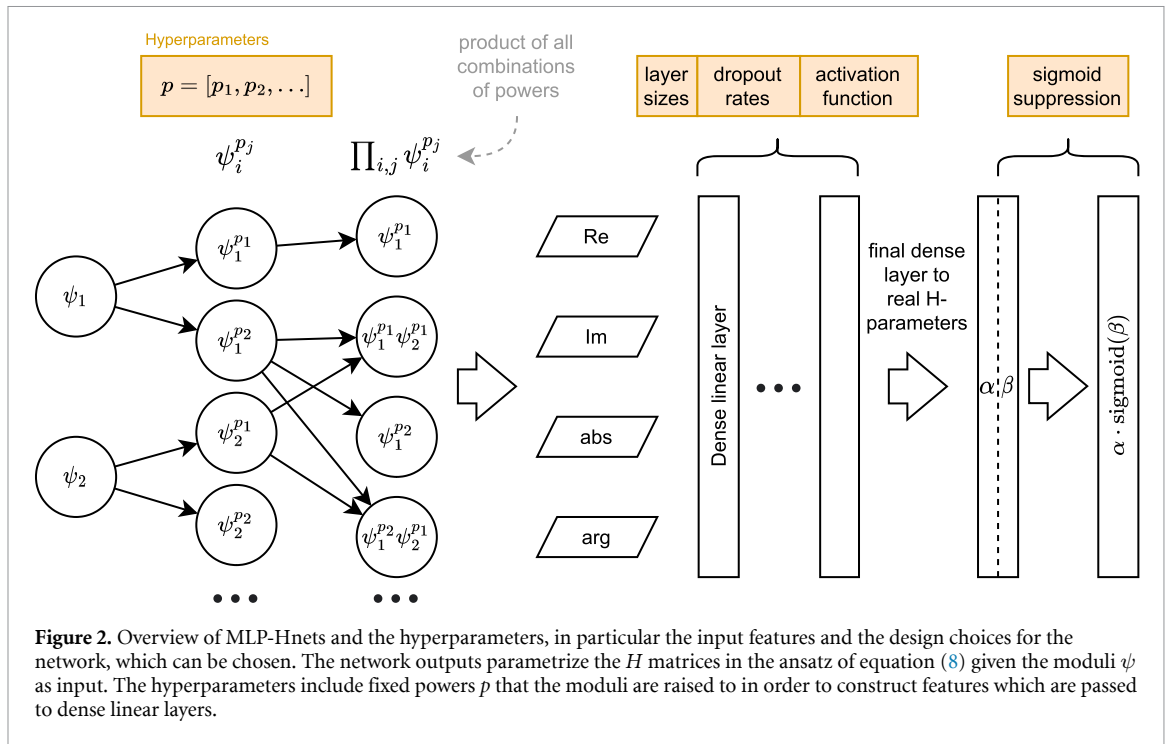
Hyperparameters

$p = [p_1, p_2, \dots]$

product of all combinations of powers

layer sizes | dropout rates | activation function

sigmoid suppression

$\psi_i^{p_j}$

$\prod_{i,j} \psi_i^{p_j}$

$\psi_1$

$\psi_2$

$\psi_1^{p_1}$

$\psi_1^{p_2}$

$\psi_2^{p_1}$

$\psi_2^{p_2}$

$\psi_1^{p_1}$

$\psi_1^{p_1}\psi_2^{p_1}$

$\psi_1^{p_2}$

$\psi_1^{p_2}\psi_2^{p_1}$

• • •

• • •

Re

Im

abs

arg

Dense linear layer

• • •

final dense layer to real H-parameters

$\alpha, \beta$

$\alpha \cdot \mathrm{sigmoid}(\beta)$

**Figure 2.** Overview of MLP-Hnets and the hyperparameters, in particular the input features and the design choices for the network, which can be chosen. The network outputs parametrize the $H$ matrices in the ansatz of equation (8) given the moduli $\psi$ as input. The hyperparameters include fixed powers $p$ that the moduli are raised to in order to construct features which are passed to dense linear layers.